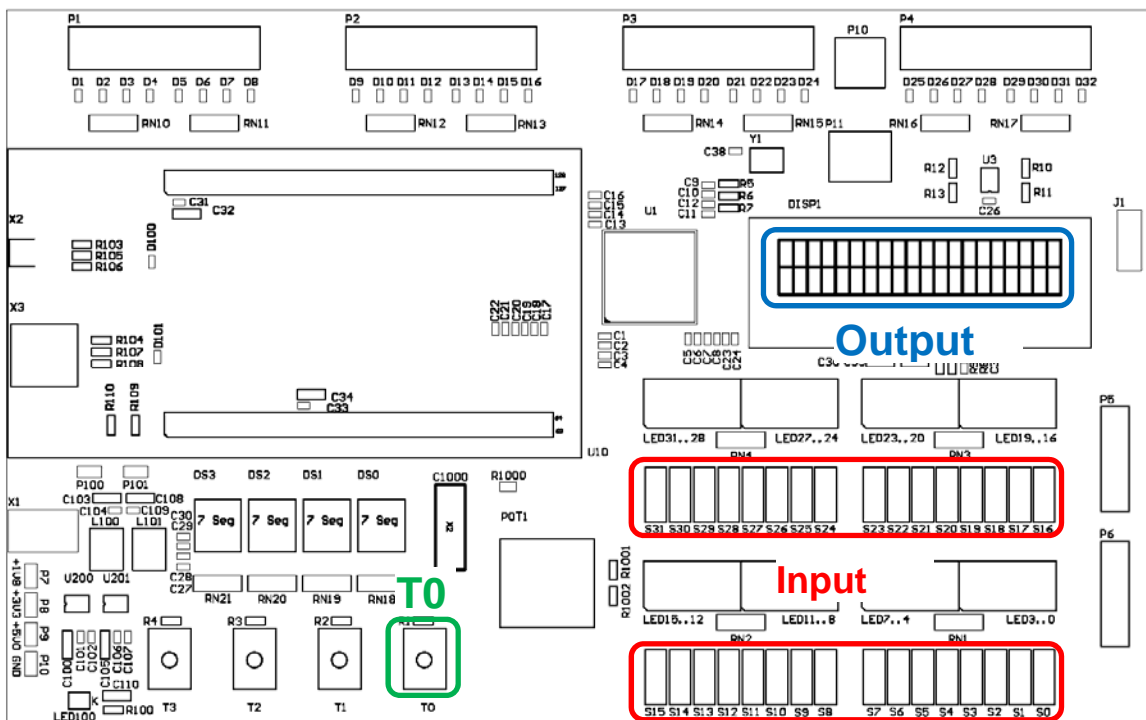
P1
P2
P3
P10
P4
D1 D2 D3 D4 D5 D6 D7 D8
D9 D10 D11 D12 D13 D14 D15 D16
D17 D18 D19 D20 D21 D22 D23 D24
D25 D26 D27 D28 D29 D30 D31 D32
RN10 RN11 RN12 RN13 RN14 RN15 P11 RN16 RN17
Y1
C38
R12 U3 R10
R13 R11
C26
C31
C32
C16 C15 C14 C13
C9 C10 C12 C11
R5 R6 R7
U1
DISP1
J1
X2
R103 R105 R106
D100
X3
R104 R107 R108
D101
C22 C21 C20 C19 C18 C17
C1 C2 C3 C4
C5 C6 C7 C8 C23 C24
Output
C30
R110 R109
C34 C33
U10
P5
LED31..28 LED27..24 LED23..20 LED19..16
RN4 RN3
P100 P101
X1
C103 C108
C104 C109
L100 L101
DS3 DS2 DS1 DS0
C30 C29
7 Seg 7 Seg 7 Seg 7 Seg
C1000
R1000
POT1
S31 S30 S29 S28 S27 S26 S25 S24
S23 S22 S21 S20 S19 S18 S17 S16
P6
U200 U201
P7 P8 P9 P10
C28 C27
RN21 RN20 RN19 RN18
T0
R1001 R1002
Input
LED15..12 LED11..8 LED7..4 LED3..0
RN2 RN1
R4 R3 R2 R1
C100 C101 C102 C105 C106 C107
C110
LED100
R100
T3 T2 T1 T0
S15 S14 S13 S12 S11 S10 S9 S8
S7 S6 S5 S4 S3 S2 S1 S0